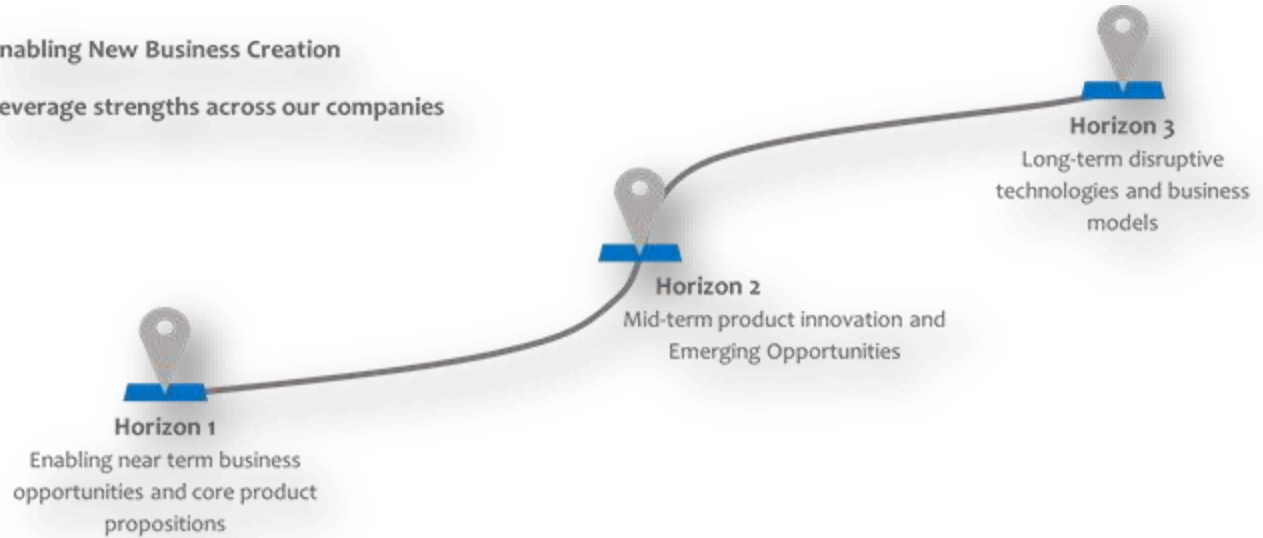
nabling New Business Creation

everage strengths across our companies

Horizon 3
Long-term disruptive technologies and business models

Horizon 2
Mid-term product innovation and Emerging Opportunities

Horizon 1
Enabling near term business opportunities and core product propositions